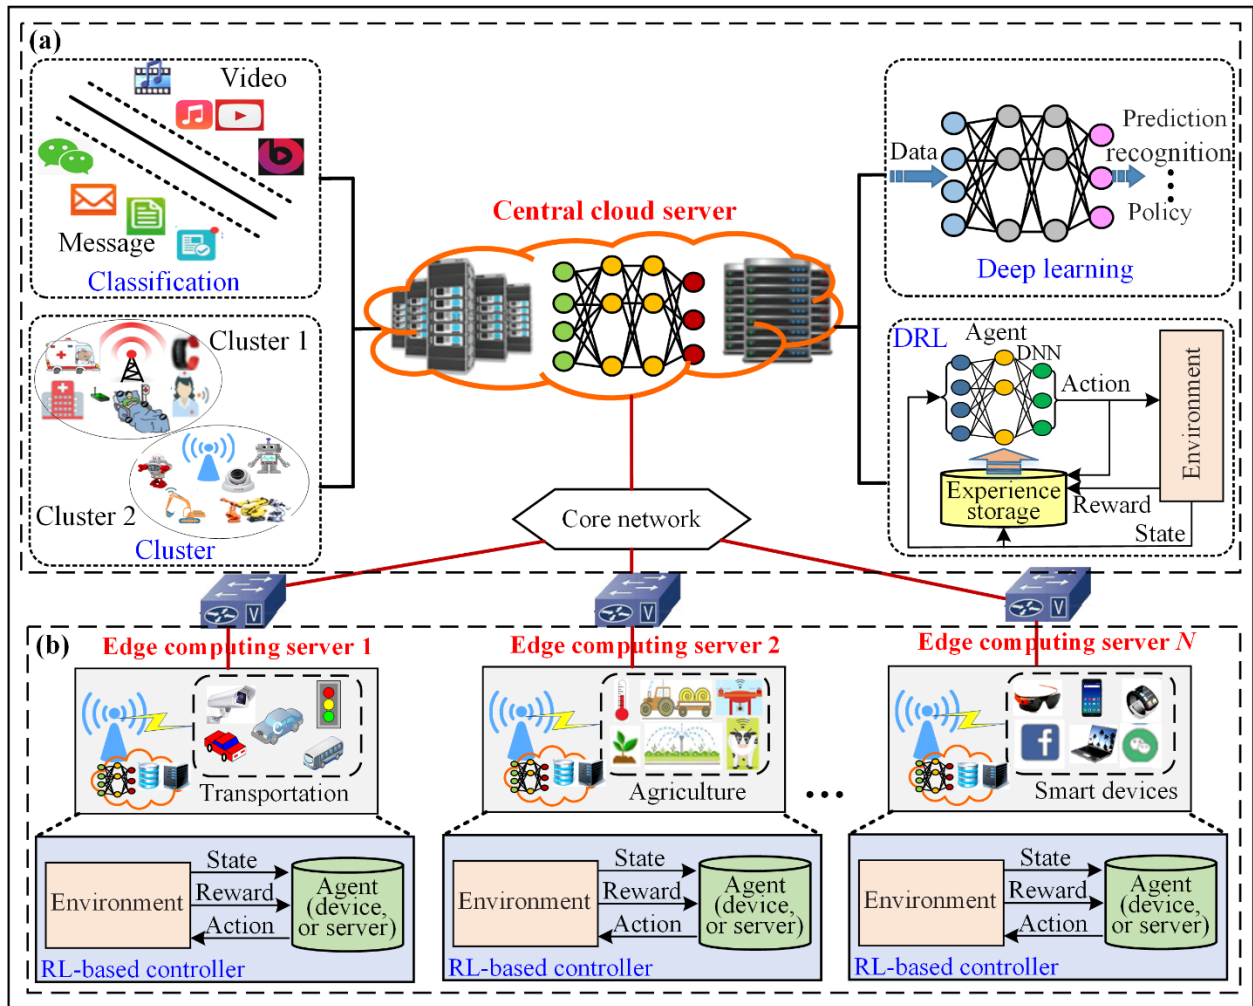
(a)

Video

Message

Classification

Cluster 1

Cluster 2

Cluster

Central cloud server

Core network

Data

Prediction

recognition

⋮

Policy

Deep learning

DRL

Agent

DNN

Action

Environment

Experience storage

Reward

State

(b)

Edge computing server 1

Transportation

Environment

State

Reward

Action

Agent (device, or server)

RL-based controller

Edge computing server 2

Agriculture

Environment

State

Reward

Action

Agent (device, or server)

RL-based controller

• • •

Edge computing server $N$

Smart devices

Environment

State

Reward

Action

Agent (device, or server)

RL-based controller